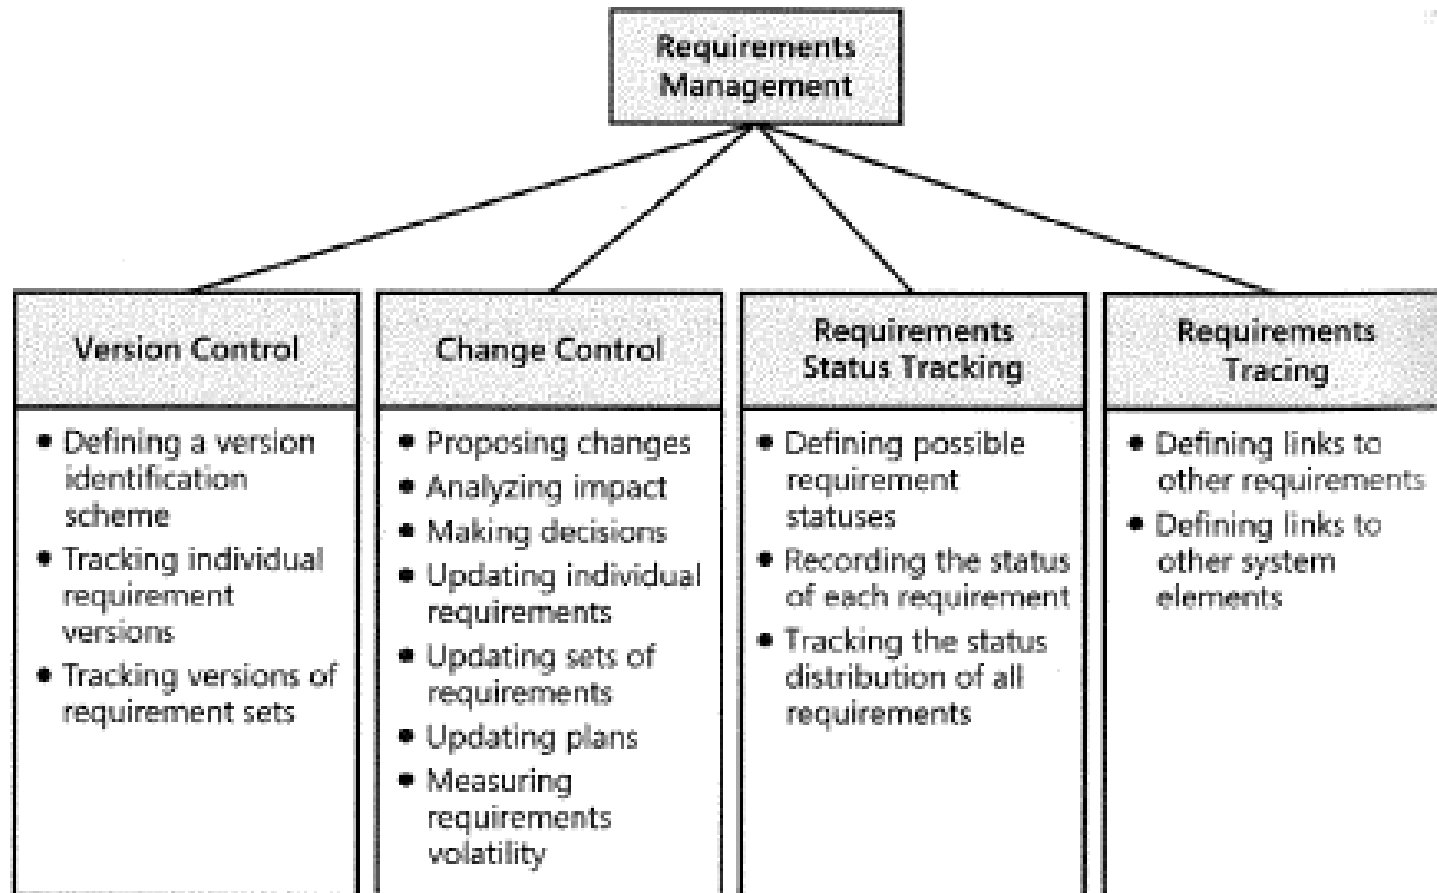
Requirements Management

Version Control

- Defining a version identification scheme
- Tracking individual requirement versions
- Tracking versions of requirement sets

Change Control

- Proposing changes
- Analyzing impact
- Making decisions
- Updating individual requirements
- Updating sets of requirements
- Updating plans
- Measuring requirements volatility

Requirements Status Tracking

- Defining possible requirement statuses
- Recording the status of each requirement
- Tracking the status distribution of all requirements

Requirements Tracing

- Defining links to other requirements
- Defining links to other system elements